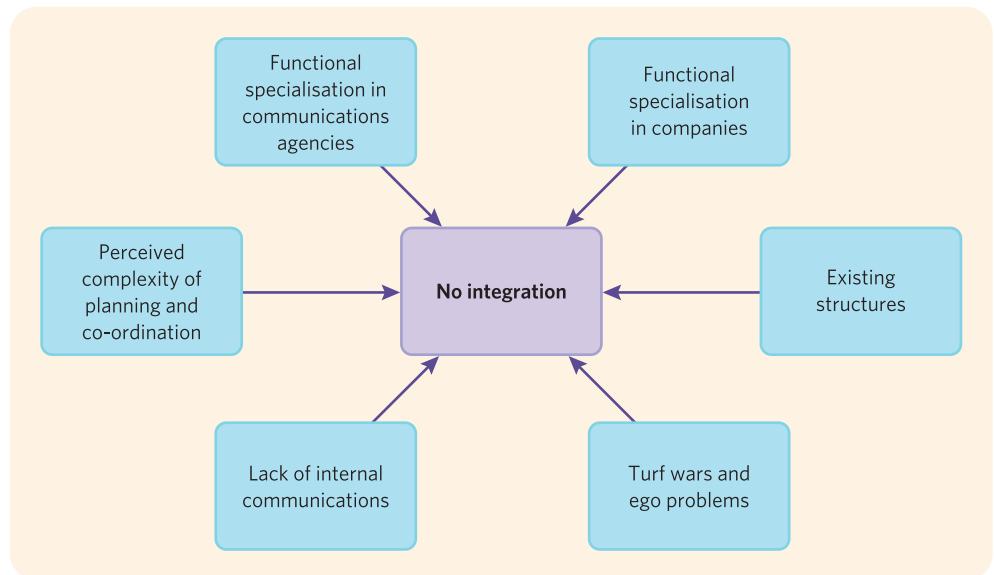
Functional specialisation in communications agencies

Functional specialisation in companies

Perceived complexity of planning and co-ordination

No integration

Existing structures

Lack of internal communications

Turf wars and ego problems